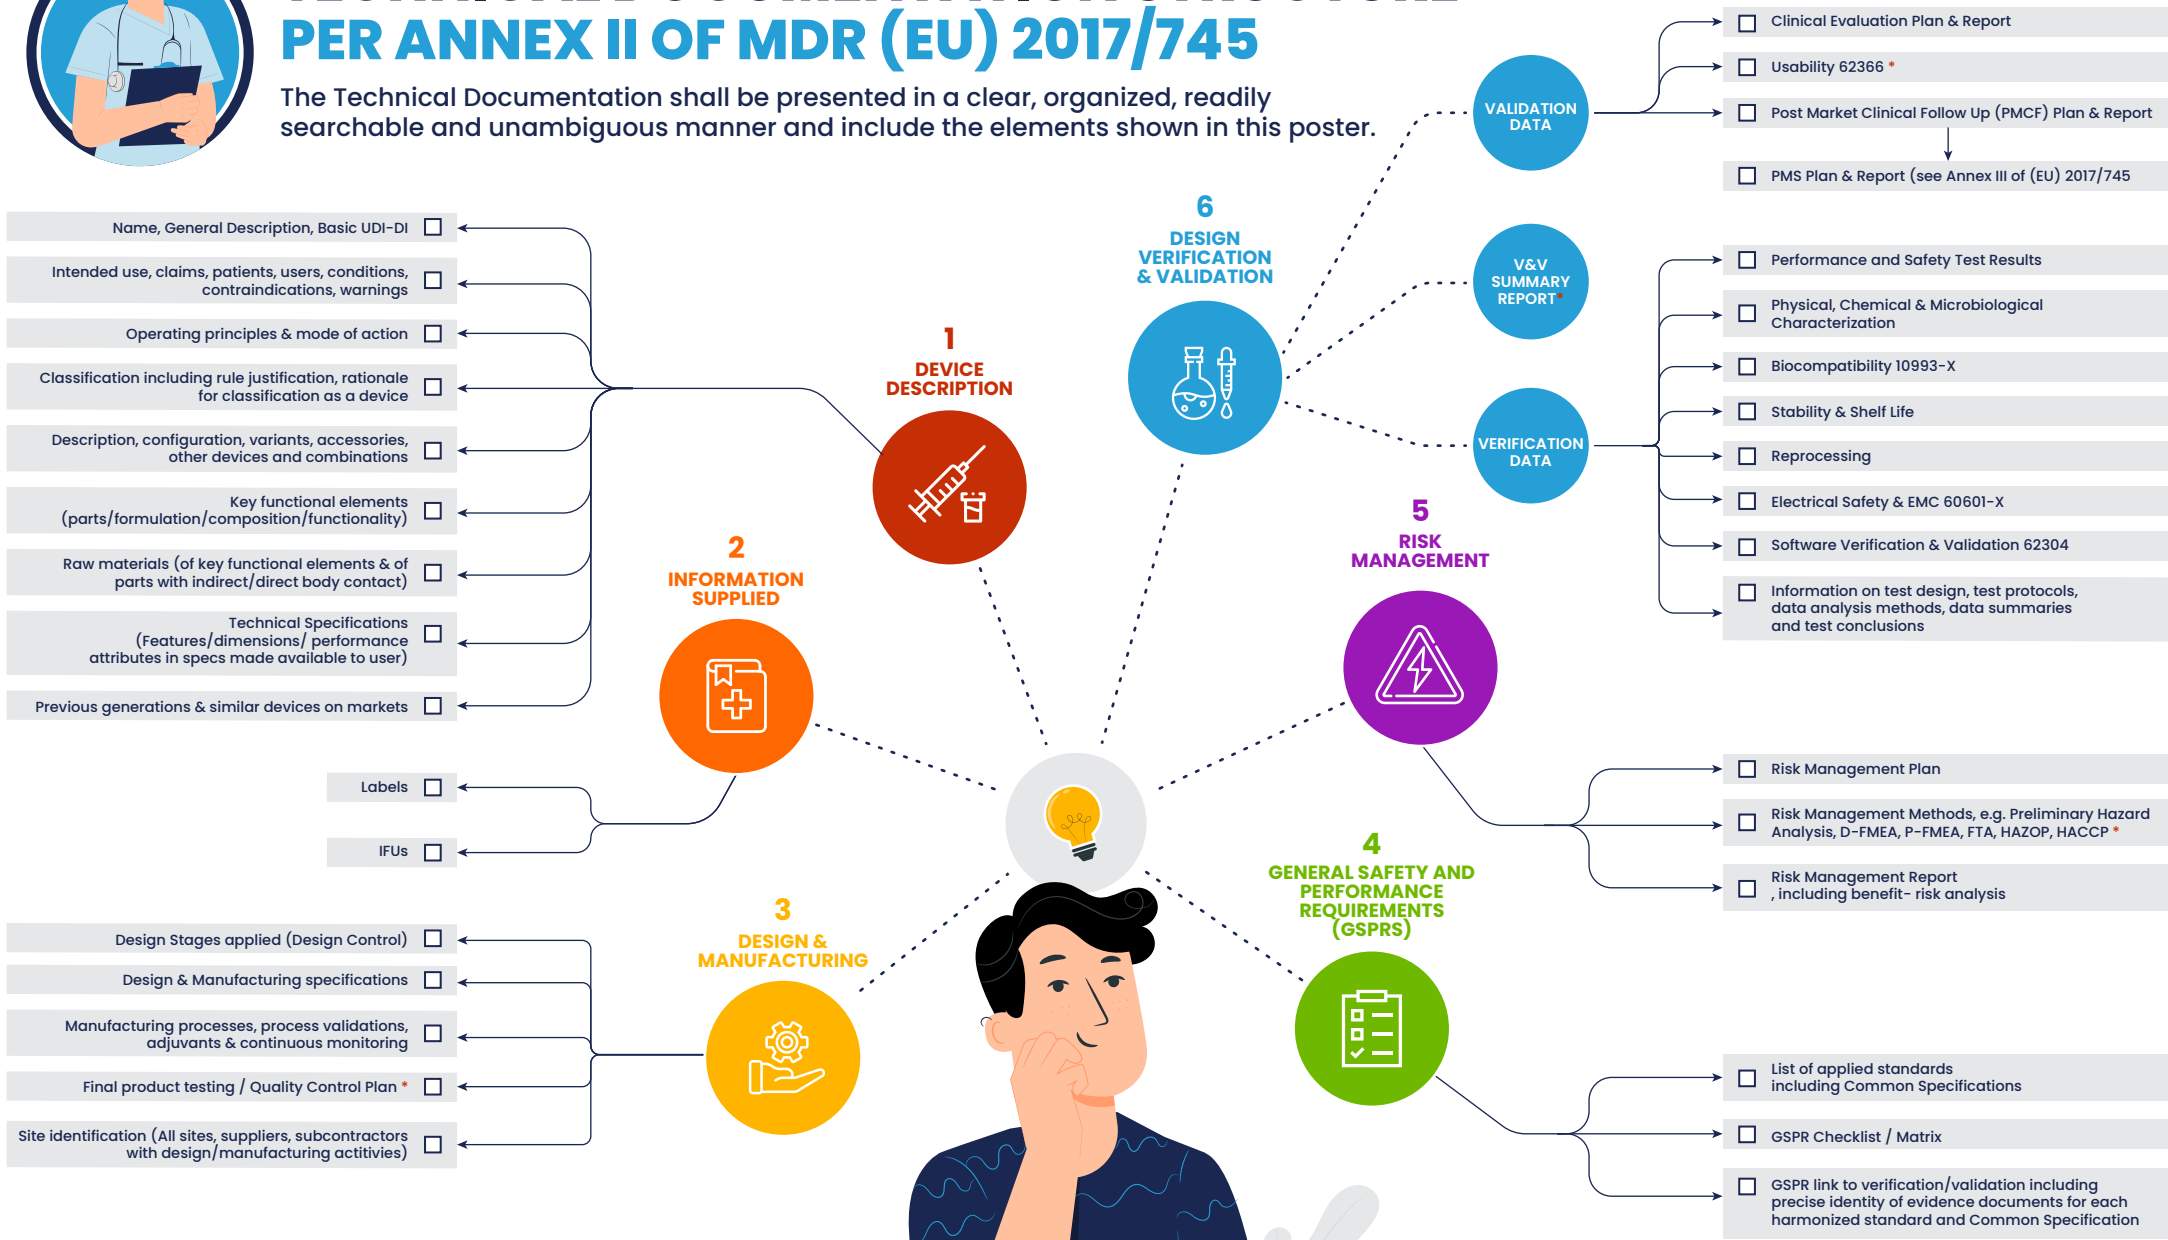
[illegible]
PER ANNEX II OF MDR (EU) 2017/745

The Technical Documentation shall be presented in a clear, organized, readily searchable and unambiguous manner and include the elements shown in this poster.

Name, General Description, Basic UDI-DI

Intended use, claims, patients, users, conditions, contraindications, warnings

Operating principles & mode of action

Classification including rule justification, rationale for classification as a device

Description, configuration, variants, accessories, other devices and combinations

Key functional elements (parts/formulation/composition/functionality)

Raw materials (of key functional elements & of parts with indirect/direct body contact)

Technical Specifications (Features/dimensions/ performance attributes in specs made available to user)

Previous generations & similar devices on markets

Labels

IFUs

Design Stages applied (Design Control)

Design & Manufacturing specifications

Manufacturing processes, process validations, adjuvants & continuous monitoring

Final product testing / Quality Control Plan *

Site identification (All sites, suppliers, subcontractors with design/manufacturing actitivies)

1
DEVICE DESCRIPTION

2
INFORMATION SUPPLIED

3
DESIGN & MANUFACTURING

4
GENERAL SAFETY AND PERFORMANCE REQUIREMENTS (GSPRS)

5
RISK MANAGEMENT

6
DESIGN VERIFICATION & VALIDATION

VALIDATION DATA

V&V SUMMARY REPORT*

VERIFICATION DATA

Clinical Evaluation Plan & Report

Usability 62366 *

Post Market Clinical Follow Up (PMCF) Plan & Report

PMS Plan & Report (see Annex III of (EU) 2017/745

Performance and Safety Test Results

Physical, Chemical & Microbiological Characterization

Biocompatibility 10993-X

Stability & Shelf Life

Reprocessing

Electrical Safety & EMC 60601-X

Software Verification & Validation 62304

Information on test design, test protocols, data analysis methods, data summaries and test conclusions

Risk Management Plan

Risk Management Methods, e.g. Preliminary Hazard Analysis, D-FMEA, P-FMEA, FTA, HAZOP, HACCP *

Risk Management Report , including benefit- risk analysis

List of applied standards including Common Specifications

GSPR Checklist / Matrix

GSPR link to verification/validation including precise identity of evidence documents for each harmonized standard and Common Specification